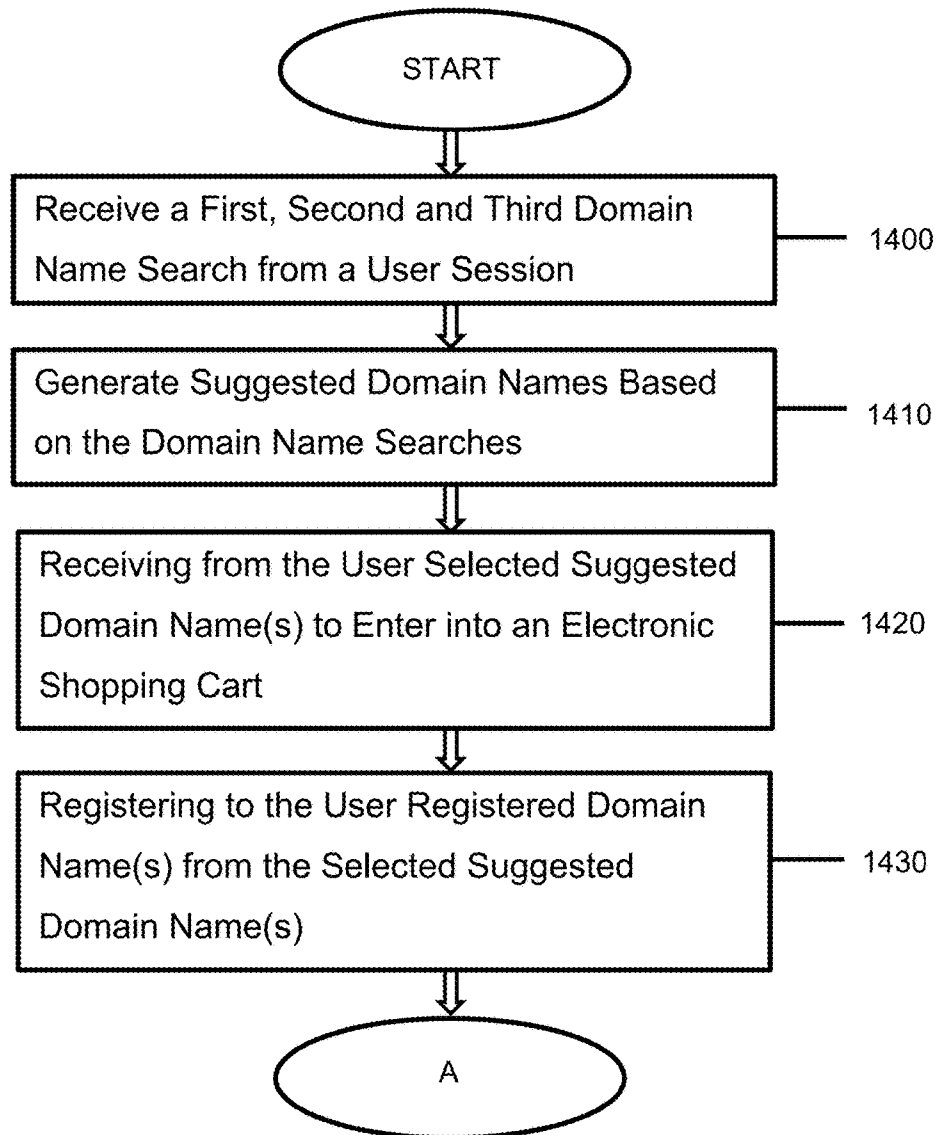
START

Receive a First, Second and Third Domain Name Search from a User Session

1400

Generate Suggested Domain Names Based on the Domain Name Searches

1410

Receiving from the User Selected Suggested Domain Name(s) to Enter into an Electronic Shopping Cart

1420

Registering to the User Registered Domain Name(s) from the Selected Suggested Domain Name(s)

1430

A